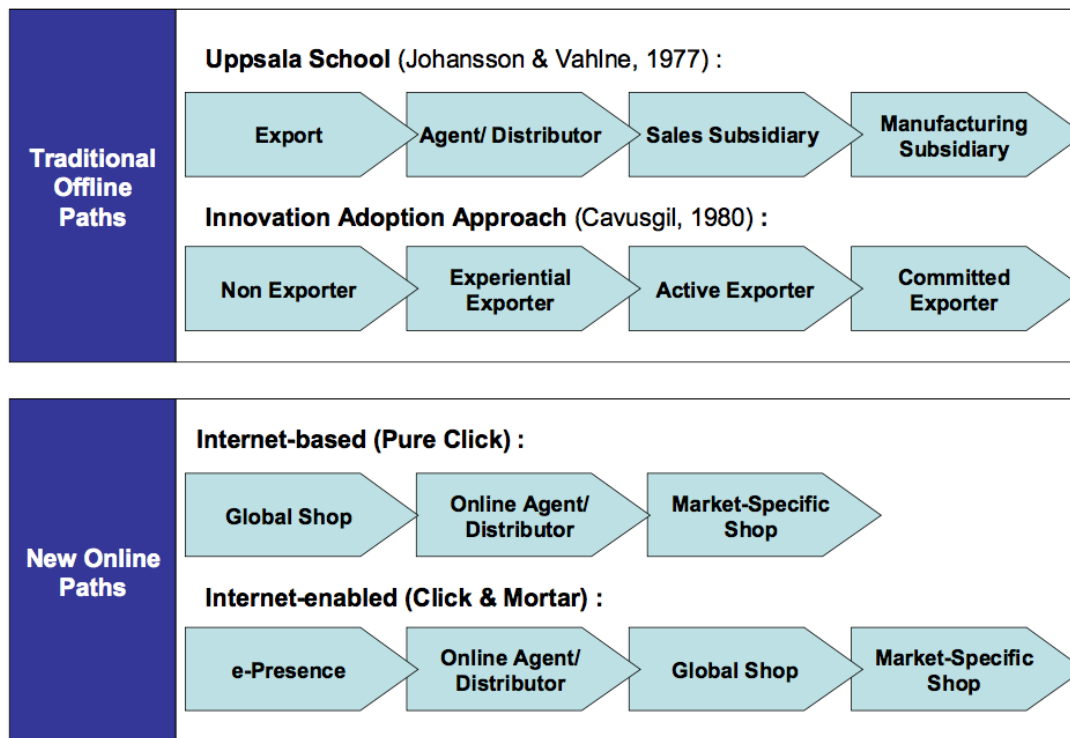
Traditional Offline Paths

Uppsala School (Johansson & Vahlne, 1977) :

Export

Agent/ Distributor

Sales Subsidiary

Manufacturing Subsidiary

Innovation Adoption Approach (Cavusgil, 1980) :

Non Exporter

Experiential Exporter

Active Exporter

Committed Exporter

New Online Paths

Internet-based (Pure Click) :

Global Shop

Online Agent/ Distributor

Market-Specific Shop

Internet-enabled (Click & Mortar) :

e-Presence

Online Agent/ Distributor

Global Shop

Market-Specific Shop